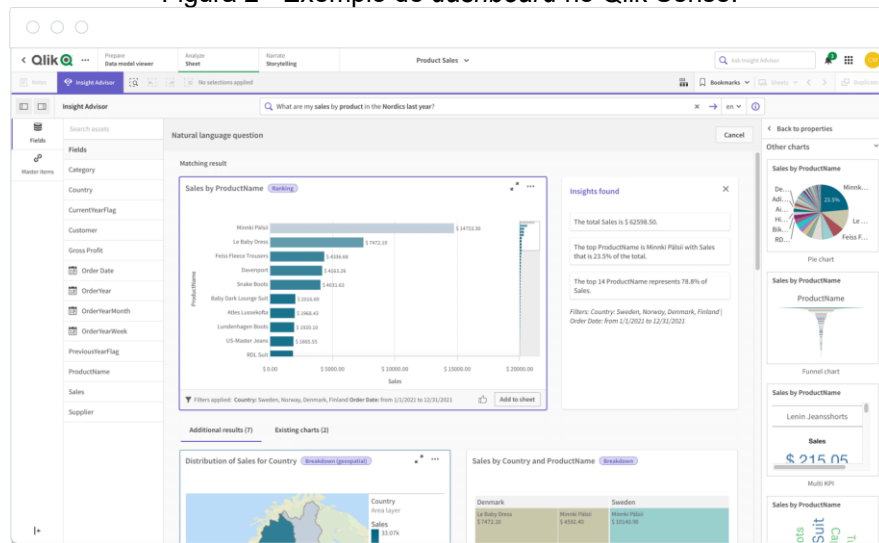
Figura 2 - Exemplo de dashboard no Qlik Sense.

Qlik ··· Prepare Data model viewer | Analyze Sheet | Narrate Storytelling | Product Sales | Ask Insight Advisor | CM

Notes | Insight Advisor | No selections applied | Bookmarks | Sheets | Duplicate

Insight Advisor | What are my sales by product in the Nordics last year? | en

Fields | Master items

Search assets
Fields
Category
Country
CurrentYearFlag
Customer
Gross Profit
Order Date
OrderYear
OrderYearMonth
OrderYearWeek
PreviousYearFlag
ProductName
Sales
Supplier

Natural language question | Cancel

Matching result

Sales by ProductName | Ranking

| ProductName | Sales |
|---|---|
| Minnki Pälsii | \$ 14731.30 |
| Le Baby Dress | \$ 7472.10 |
| Feiss Fleece Trousers | \$ 4506.68 |
| Davenport | \$ 4063.36 |
| Snake Boots | \$ 4031.63 |
| Baby Dark Lounge Suit | \$ 2016.69 |
| Atles Lussekofta | \$ 1968.42 |
| Lundenhagen Boots | \$ 1920.10 |
| US-Master Jeans | \$ 1865.55 |
| RDL Suit | |

\$0.00 | \$5000.00 | \$10000.00 | \$15000.00 | \$20000.00
Sales

Filters applied: Country: Sweden, Norway, Denmark, Finland Order Date: from 1/1/2021 to 12/31/2021 | Add to sheet

Insights found

The total Sales is \$ 62598.50.

The top ProductName is Minnki Pälsii with Sales that is 23.5% of the total.

The top 14 ProductName represents 78.8% of Sales.

Filters: Country: Sweden, Norway, Denmark, Finland | Order Date: from 1/1/2021 to 12/31/2021

Additional results (7) | Existing charts (2)

Distribution of Sales for Country | Breakdown (geospatial)

Country
Area layer
Sales
\$3.07k

Sales by Country and ProductName | Breakdown

Denmark | Sweden
Le Baby Dress \$7472.10 | Minnki Pälsii \$4592.40 | Minnki Pälsii \$10140.90

Back to properties
Other charts

Sales by ProductName
De... Minnk... Adi... Ai... Hi... Bik... RD... Feiss F... 23.5%
Pie chart

Sales by ProductName
ProductName
Funnel chart

Sales by ProductName
Lenin Jeansshorts
Sales
\$ 215.05
Multi KPI

Sales by ProductName
ots Suit